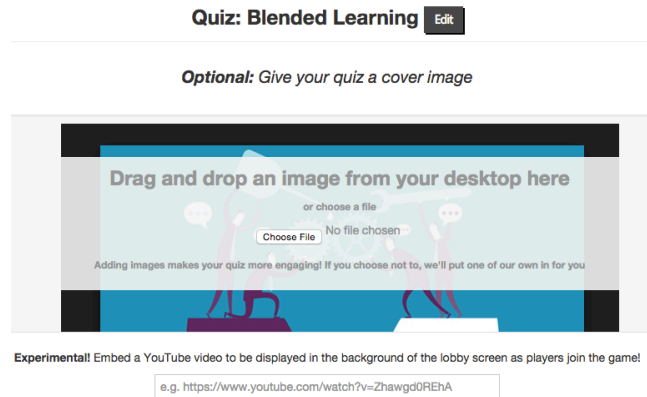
Quiz: Blended Learning Edit

Optional: Give your quiz a cover image

Drag and drop an image from your desktop here

or choose a file

Choose File No file chosen

Adding images makes your quiz more engaging! If you choose not to, we'll put one of our own in for you

Experimental! Embed a YouTube video to be displayed in the background of the lobby screen as players join the game!

e.g. https://www.youtube.com/watch?v=Zhawgd0REhA